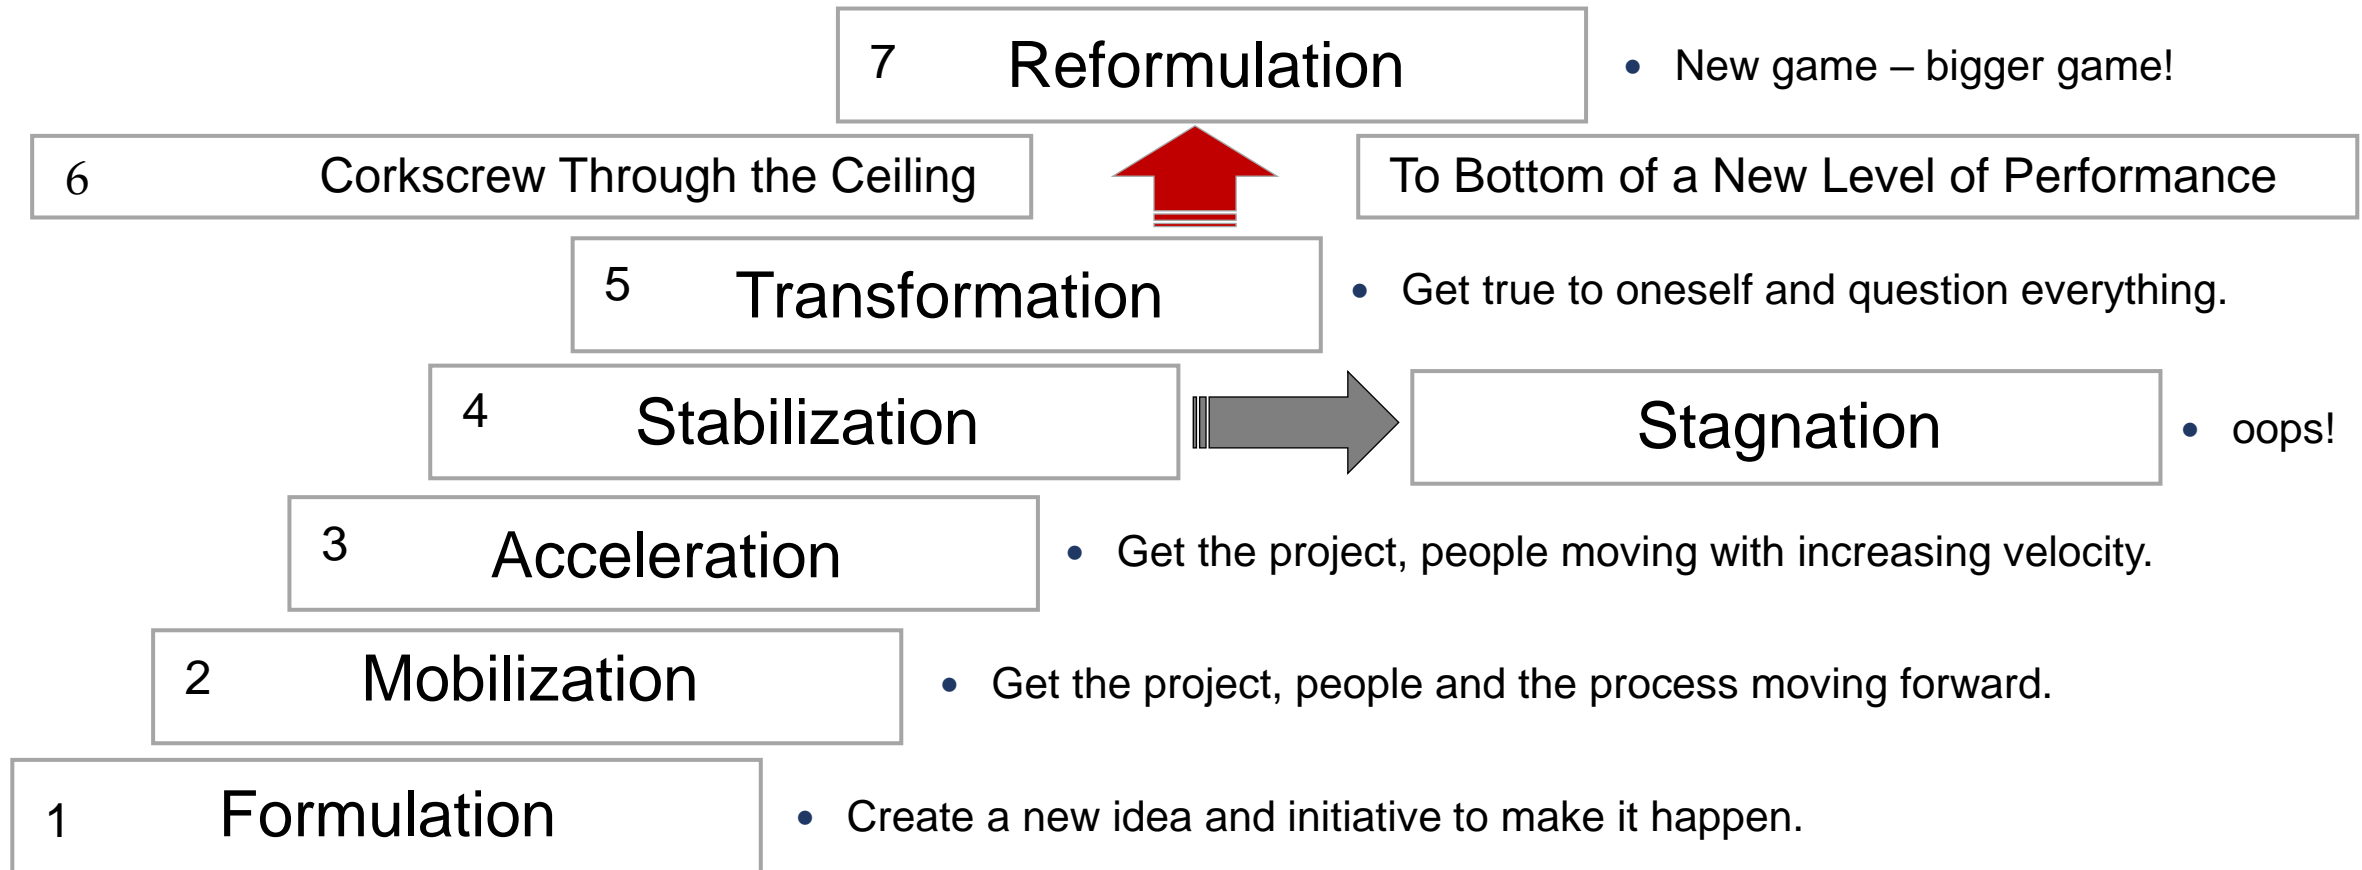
7 Reformulation

• New game – bigger game!

6 Corkscrew Through the Ceiling

To Bottom of a New Level of Performance

5 Transformation

• Get true to oneself and question everything.

4 Stabilization

Stagnation

• oops!

3 Acceleration

• Get the project, people moving with increasing velocity.

2 Mobilization

• Get the project, people and the process moving forward.

1 Formulation

• Create a new idea and initiative to make it happen.